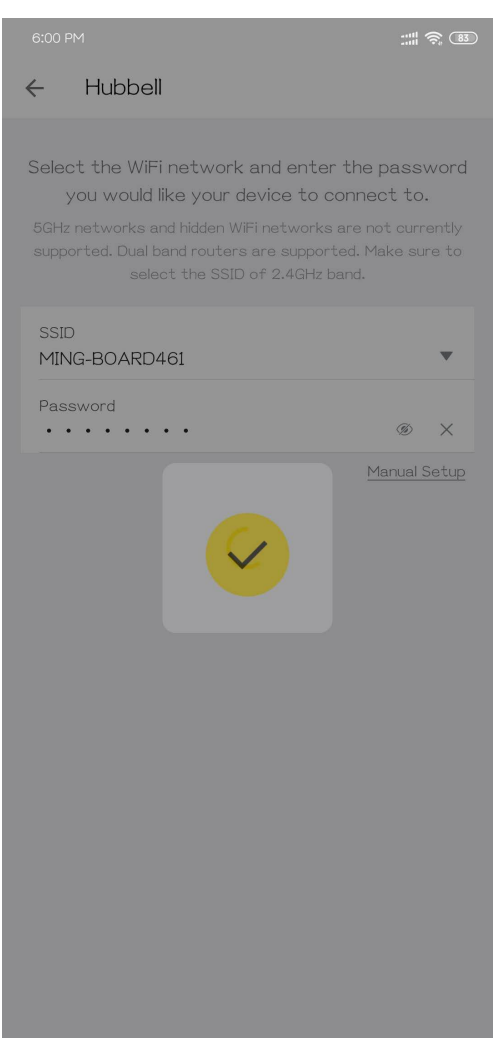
6:00 PM

83

Hubbell

Select the WiFi network and enter the password you would like your device to connect to.

5GHz networks and hidden WiFi networks are not currently supported. Dual band routers are supported. Make sure to select the SSID of 2.4GHz band.

SSID
MING-BOARD461

Password
• • • • • • • • •

Manual Setup